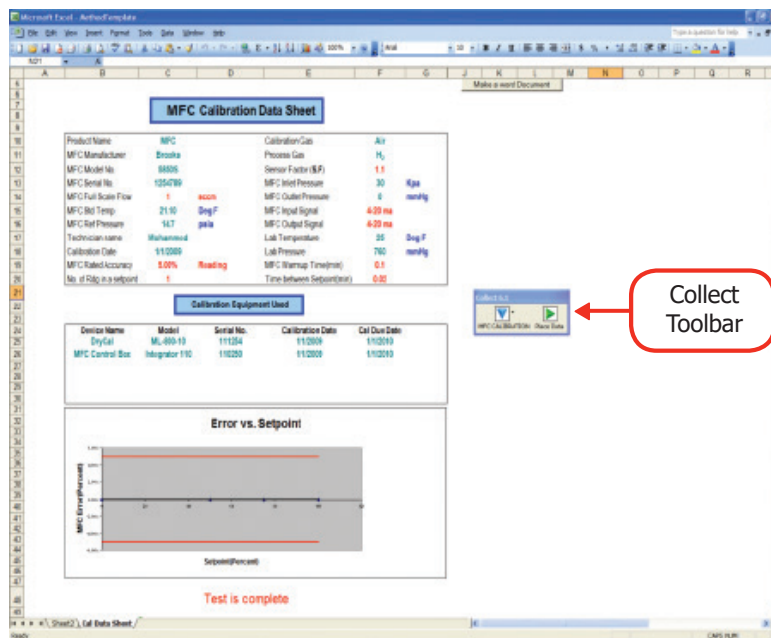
Microsoft Excel - Method1template

File Edit View Insert Format Tools Data Window Help

Make a word Document

MFC Calibration Data Sheet

| Product Name | MFC | | Calibration Gas | Air | |
|---|---|---|---|---|---|
| MFC Manufacturer | Brooks | | Process Gas | $H_2$ | |
| MFC Model No. | 5850S | | Sensor Factor (S.F) | 1.1 | |
| MFC Serial No. | 1254789 | | MFC Inlet Pressure | 30 | Kpa |
| MFC Full Scale Flow | 1 | sccm | MFC Outlet Pressure | 0 | mmHg |
| MFC Std Temp | 21.10 | Deg F | MFC Input Signal | 4-20 ma | |
| MFC Ref Pressure | 14.7 | psia | MFC Output Signal | 4-20 ma | |
| Technician name | Mohammed | | Lab Temperature | 35 | Deg F |
| Calibration Date | 1/1/2009 | | Lab Pressure | 760 | mmHg |
| MFC Rated Accuracy | 5.00% | Reading | MFC Warmup Time(min) | 0.1 | |
| No. of Rdg in a setpoint | 1 | | Time between Setpoint(min) | 0.02 | |

Calibration Equipment Used

| Device Name | Model | Serial No. | Calibration Date | Cal Due Date |
|---|---|---|---|---|
| DryCal | ML-800-10 | 111254 | 1/1/2009 | 1/1/2010 |
| MFC Control Box | Integrator 110 | 110250 | 1/1/2009 | 1/1/2010 |

Error vs. Setpoint

MFC Error(Percent)

Setpoint(Percent)

Test is complete

Collect 6.2

MFC CALIBRATION

Place Data

Collect Toolbar

Sheet2 Cal Data Sheet

Ready